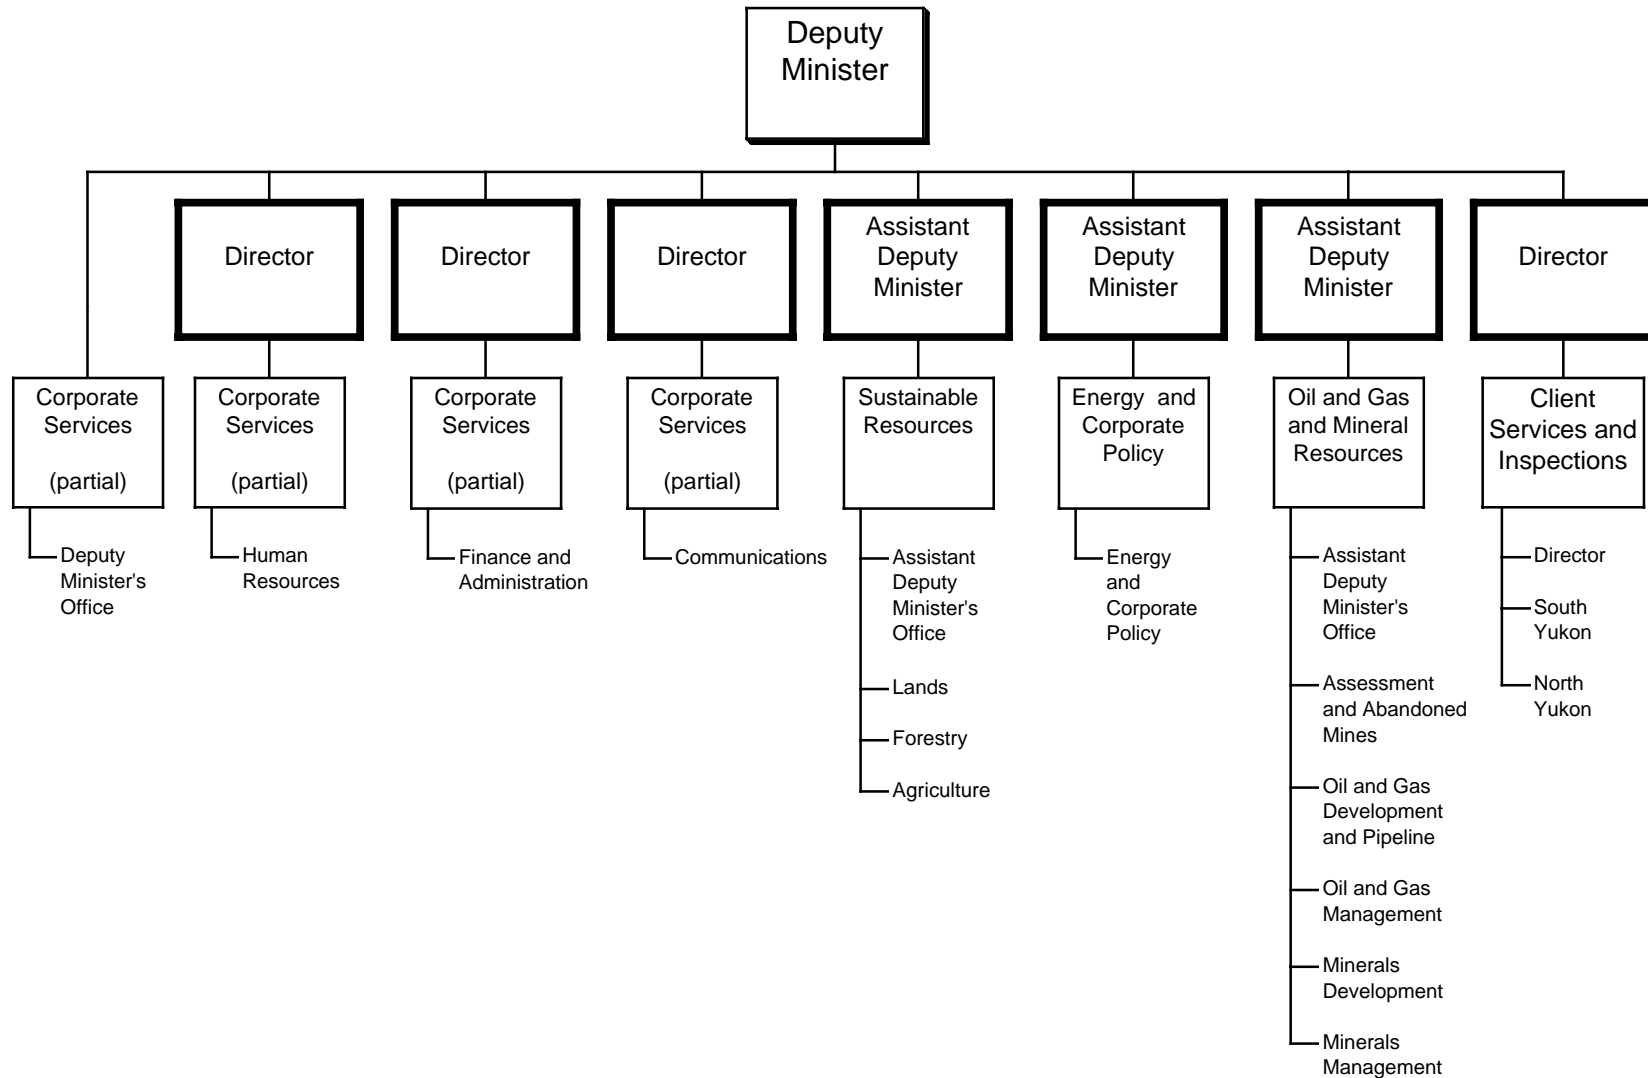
Deputy Minister

Director

Director

Director

Assistant Deputy Minister

Assistant Deputy Minister

Assistant Deputy Minister

Director

Corporate Services

(partial)

Deputy Minister's Office

Corporate Services

(partial)

Human Resources

Corporate Services

(partial)

Finance and Administration

Corporate Services

(partial)

Communications

Sustainable Resources

Assistant Deputy Minister's Office

Lands

Forestry

Agriculture

Energy and Corporate Policy

Energy and Corporate Policy

Oil and Gas and Mineral Resources

Assistant Deputy Minister's Office

Assessment and Abandoned Mines

Oil and Gas Development and Pipeline

Oil and Gas Management

Minerals Development

Minerals Management

Client Services and Inspections

Director

South Yukon

North Yukon